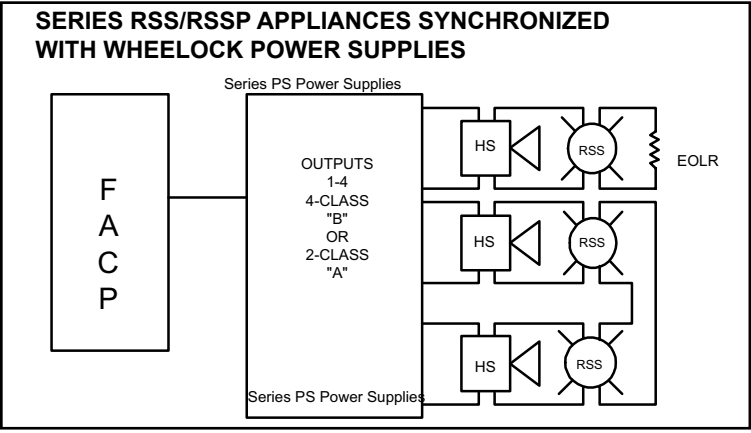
SERIES RSS/RSSP APPLIANCES SYNCHRONIZED WITH WHEELOCK POWER SUPPLIES

Series PS Power Supplies

F
A
C
P

OUTPUTS
1-4
4-CLASS
"B"
OR
2-CLASS
"A"

HS

RSS

EOLR

HS

RSS

HS

RSS

Series PS Power Supplies